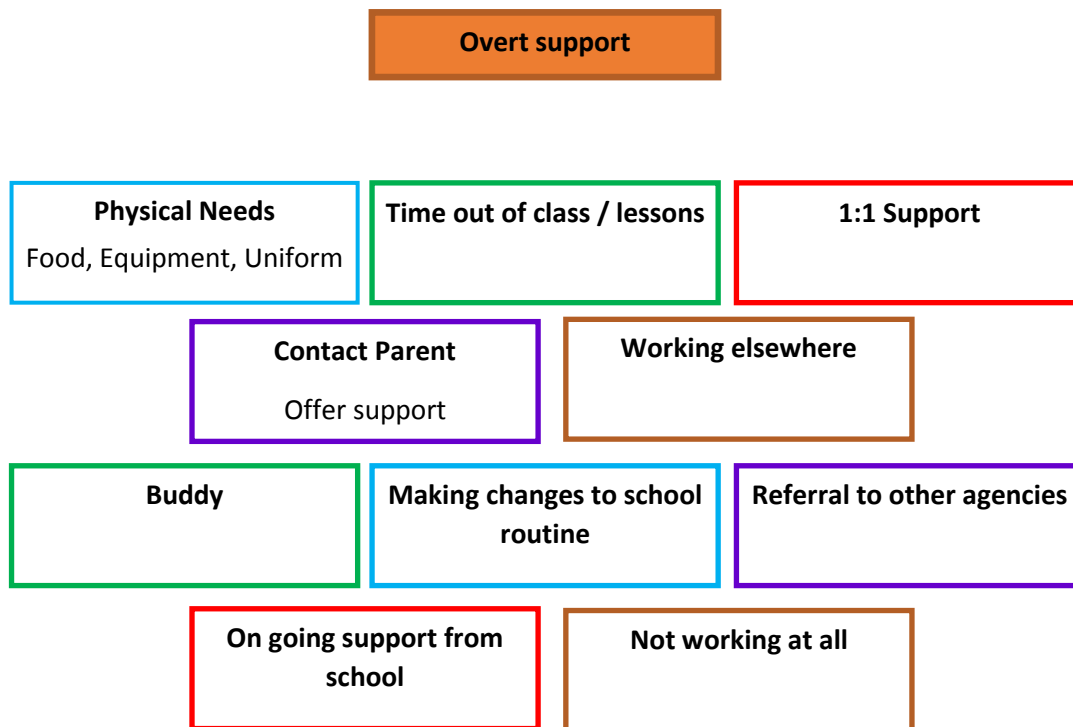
Overt support

Physical Needs
Food, Equipment, Uniform

Time out of class / lessons

1:1 Support

Contact Parent
Offer support

Working elsewhere

Buddy

Making changes to school routine

Referral to other agencies

On going support from school

Not working at all